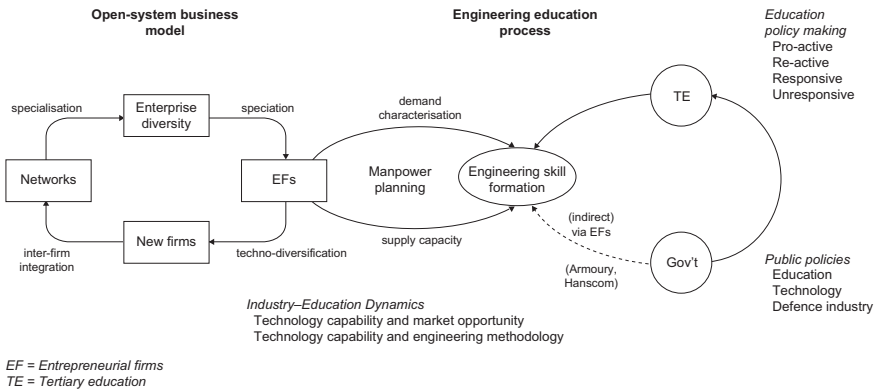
Open-system business model

Engineering education process

Education policy making
Pro-active
Re-active
Responsive
Unresponsive

specialisation

Enterprise diversity

speciation

demand characterisation

TE

Networks

EFs

Manpower planning

Engineering skill formation

New firms

inter-firm integration

techno-diversification

supply capacity

(indirect) via EFs

(Armoury, Hanscom)

Gov't

Public policies
Education
Technology
Defence industry

Industry–Education Dynamics
Technology capability and market opportunity
Technology capability and engineering methodology

EF = Entrepreneurial firms
TE = Tertiary education